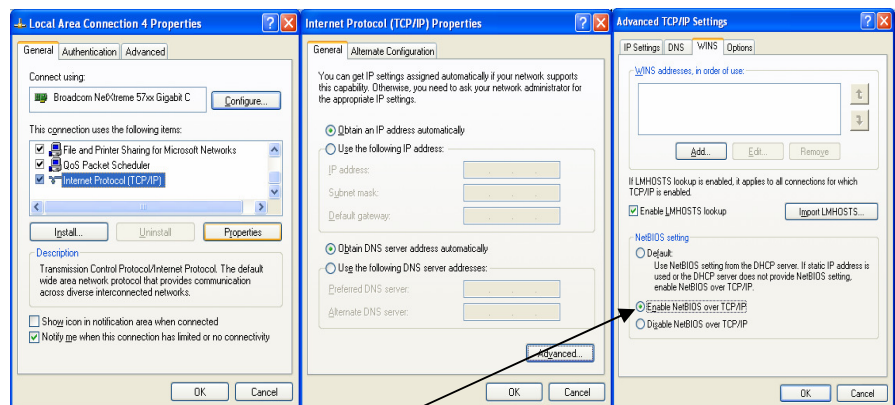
Local Area Connection 4 Properties

General | Authentication | Advanced

Connect using:

Broadcom NetXtreme 57xx Gigabit C

Configure...

This connection uses the following items:

File and Printer Sharing for Microsoft Networks
QoS Packet Scheduler
Internet Protocol (TCP/IP)

Install... | Uninstall | Properties

Description

Transmission Control Protocol/Internet Protocol. The default wide area network protocol that provides communication across diverse interconnected networks.

Show icon in notification area when connected
Notify me when this connection has limited or no connectivity

OK | Cancel

Internet Protocol (TCP/IP) Properties

General | Alternate Configuration

You can get IP settings assigned automatically if your network supports this capability. Otherwise, you need to ask your network administrator for the appropriate IP settings.

Obtain an IP address automatically
Use the following IP address:
IP address:
Subnet mask:
Default gateway:

Obtain DNS server address automatically
Use the following DNS server addresses:
Preferred DNS server:
Alternate DNS server:

Advanced...

OK | Cancel

Advanced TCP/IP Settings

IP Settings | DNS | WINS | Options

WINS addresses, in order of use:

Add... | Edit... | Remove

If LMHOSTS lookup is enabled, it applies to all connections for which TCP/IP is enabled.

Enable LMHOSTS lookup | Import LMHOSTS...

NetBIOS setting
Default:
Use NetBIOS setting from the DHCP server. If static IP address is used or the DHCP server does not provide NetBIOS setting, enable NetBIOS over TCP/IP.
Enable NetBIOS over TCP/IP
Disable NetBIOS over TCP/IP

OK | Cancel